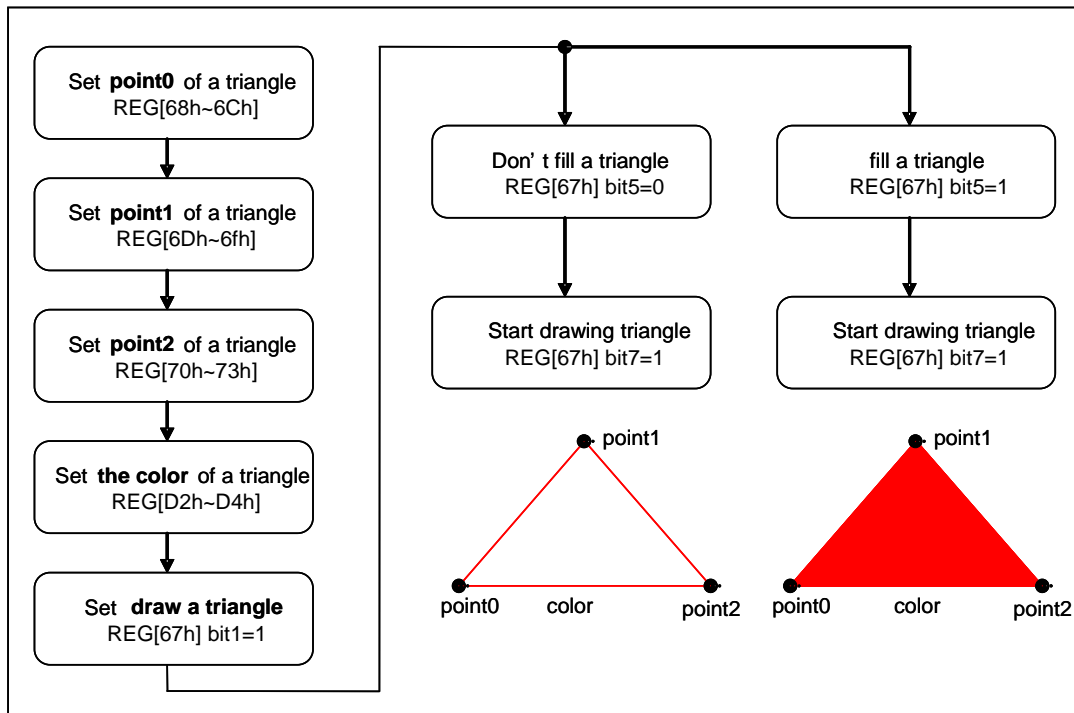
Set **point0** of a triangle
REG[68h~6Ch]

Set **point1** of a triangle
REG[6Dh~6fh]

Set **point2** of a triangle
REG[70h~73h]

Set **the color** of a triangle
REG[D2h~D4h]

Set **draw a triangle**
REG[67h] bit1=1

Don’ t fill a triangle
REG[67h] bit5=0

fill a triangle
REG[67h] bit5=1

Start drawing triangle
REG[67h] bit7=1

Start drawing triangle
REG[67h] bit7=1

point1
point0
color
point2

point1
point0
color
point2